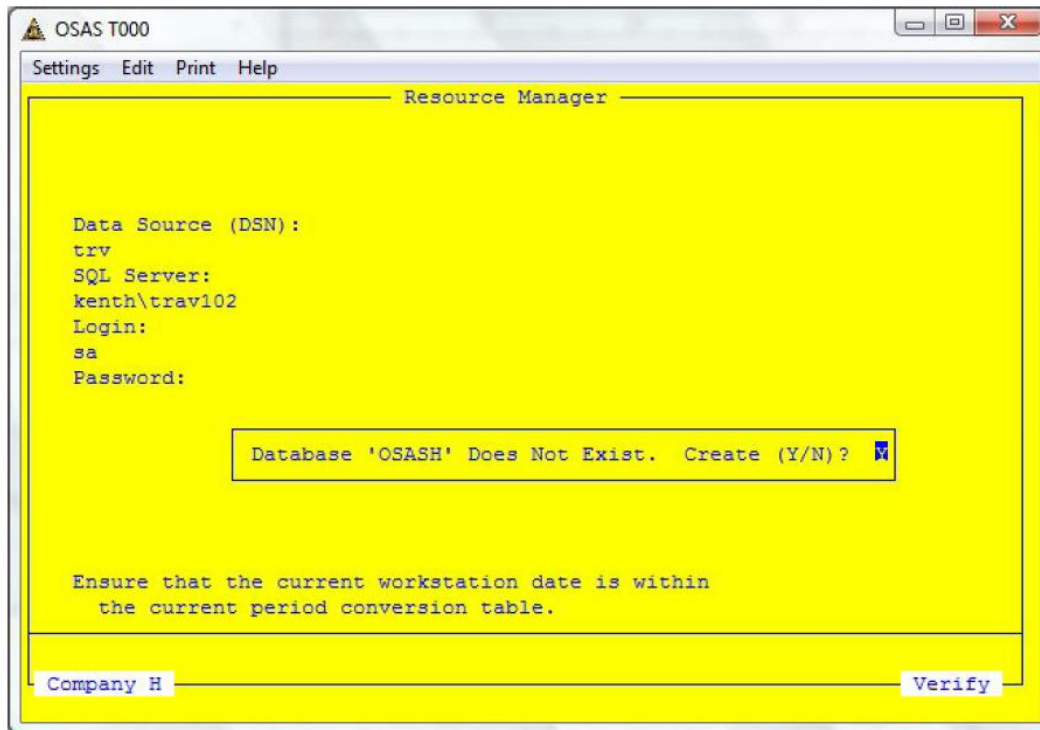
OSAS T000

Settings Edit Print Help

Resource Manager

Data Source (DSN):
trv
SQL Server:
kenth\trav102
Login:
sa
Password:

Database 'OSASH' Does Not Exist. Create (Y/N)? Y

Ensure that the current workstation date is within the current period conversion table.

Company H

Verify